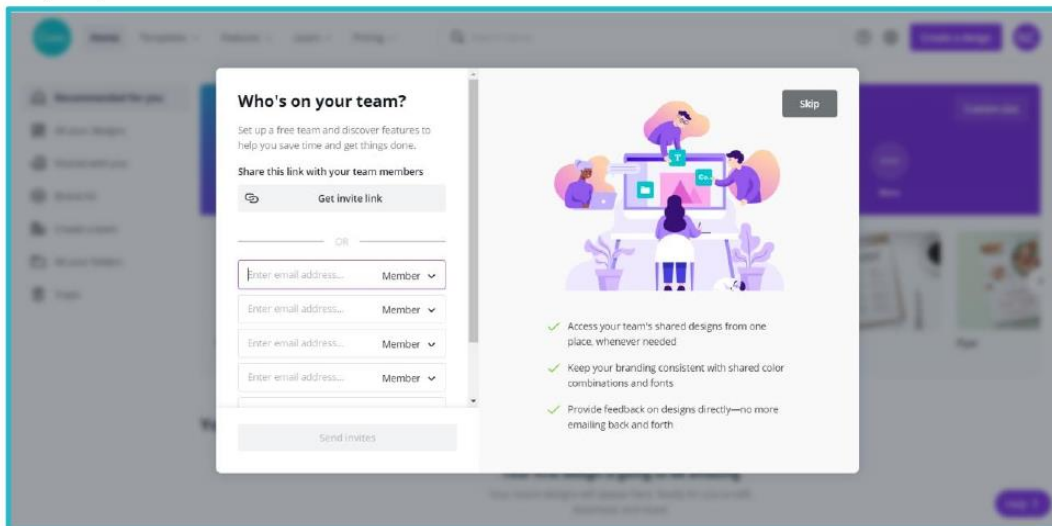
Who's on your team?

Set up a free team and discover features to help you save time and get things done.

Share this link with your team members

Get invite link

OR

Enter email address... Member

Enter email address... Member

Enter email address... Member

Enter email address... Member

Send invites

Skip

Access your team's shared designs from one place, whenever needed

Keep your branding consistent with shared color combinations and fonts

Provide feedback on designs directly—no more emailing back and forth